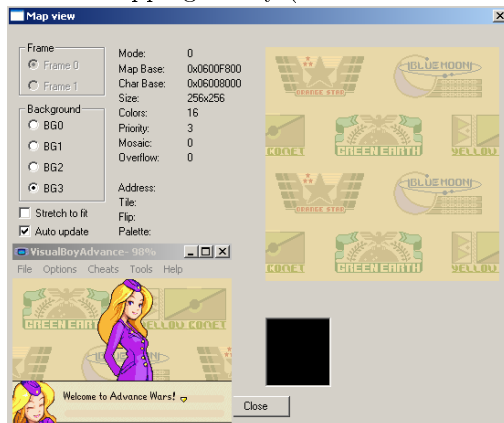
Map view

Frame
Frame 0
Frame 1

Background
BG0
BG1
BG2
BG3

Stretch to fit
Auto update

Mode: 0
Map Base: 0x0600F800
Char Base: 0x06008000
Size: 256x256
Colors: 16
Priority: 3
Mosaic: 0
Overflow: 0

Address:
Tile:
Flip:
Palette:

ORANGE STAR
BLUE MOON
COMET
GREEN EARTH
YELLOW

VisualBoyAdvance- 98%
File Options Cheats Tools Help

GREEN EARTH
YELLOW COMET

Welcome to Advance Wars!

Close